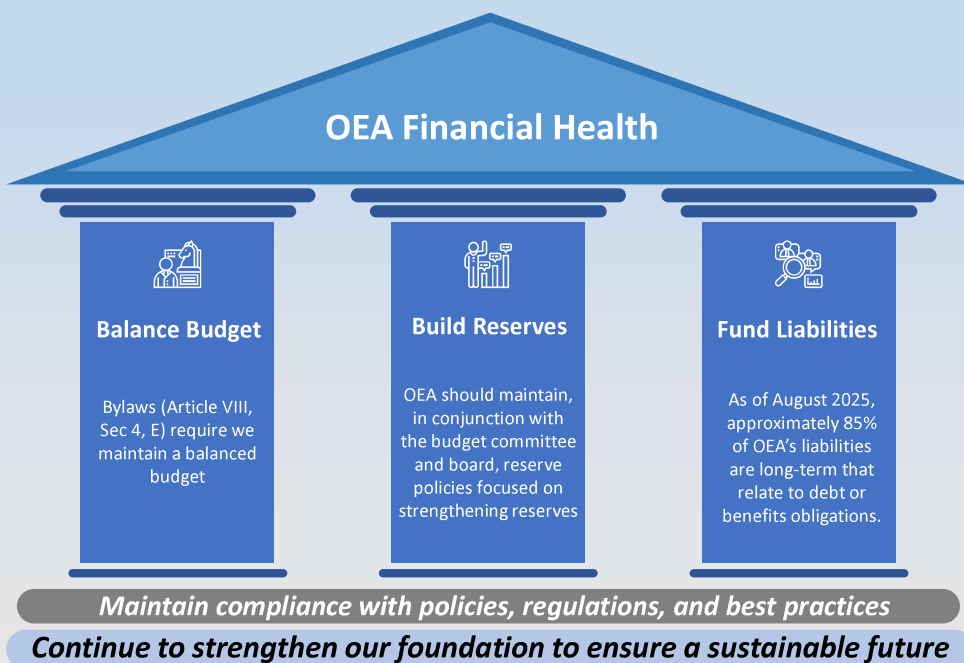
OEA Financial Health

Balance Budget

Bylaws (Article VIII, Sec 4, E) require we maintain a balanced budget

Build Reserves

OEA should maintain, in conjunction with the budget committee and board, reserve policies focused on strengthening reserves

Fund Liabilities

As of August 2025, approximately 85% of OEA's liabilities are long-term that relate to debt or benefits obligations.

Maintain compliance with policies, regulations, and best practices

Continue to strengthen our foundation to ensure a sustainable future